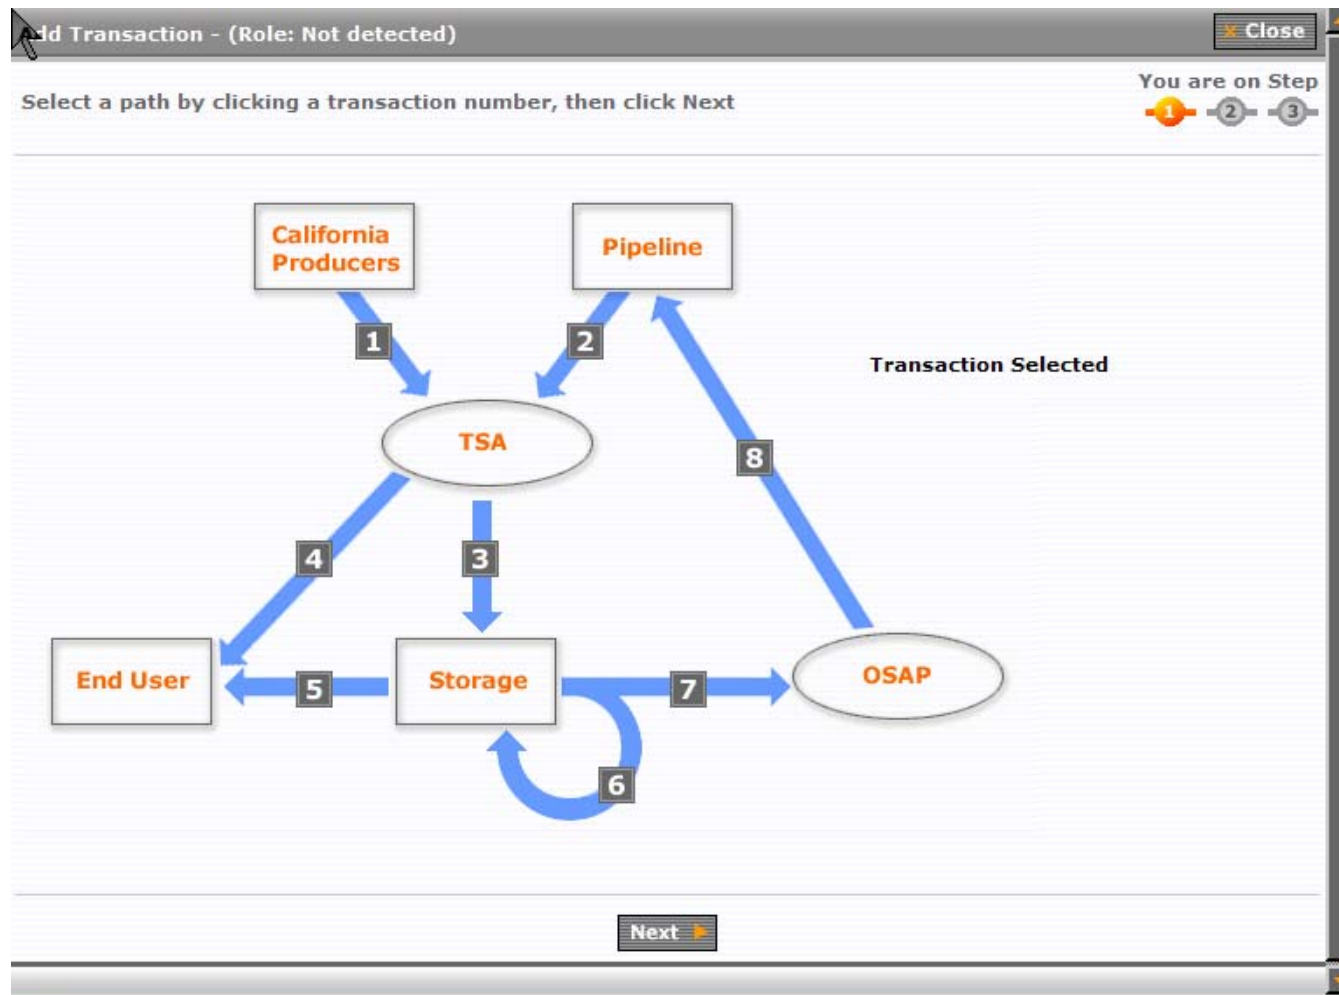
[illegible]dd Transaction - (Role: Not detected)

Close

Select a path by clicking a transaction number, then click Next

You are on Step
1 2 3

California Producers

Pipeline

1

2

Transaction Selected

TSA

8

4

3

End User

5

Storage

7

OSAP

6

Next